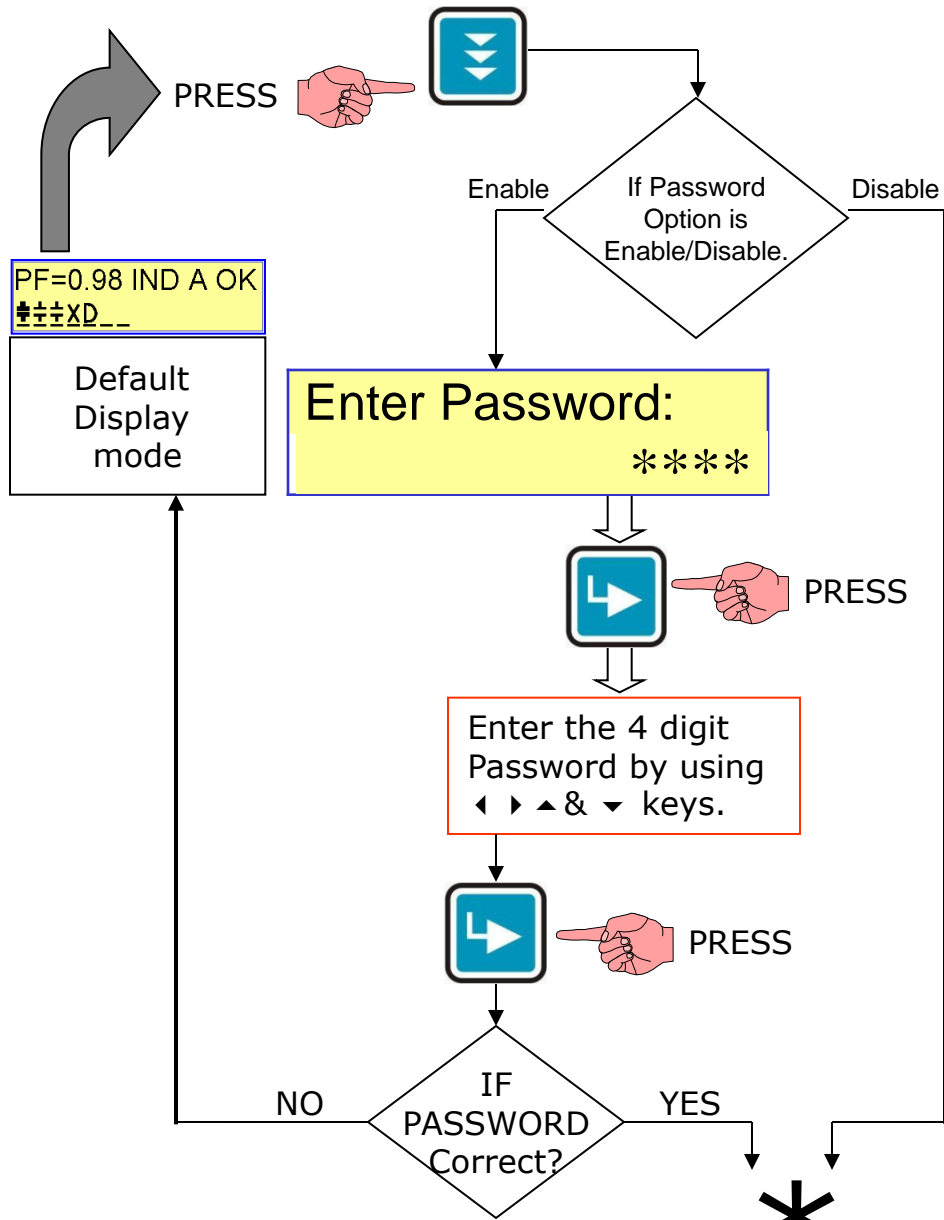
PRESS

Enable

If Password Option is Enable/Disable.

Disable

PF=0.98 IND A OK
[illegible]XD_ _

Default Display mode

Enter Password:
****

PRESS

Enter the 4 digit Password by using ◂ ▸ ▴& ▾ keys.

PRESS

NO

IF PASSWORD Correct?

YES